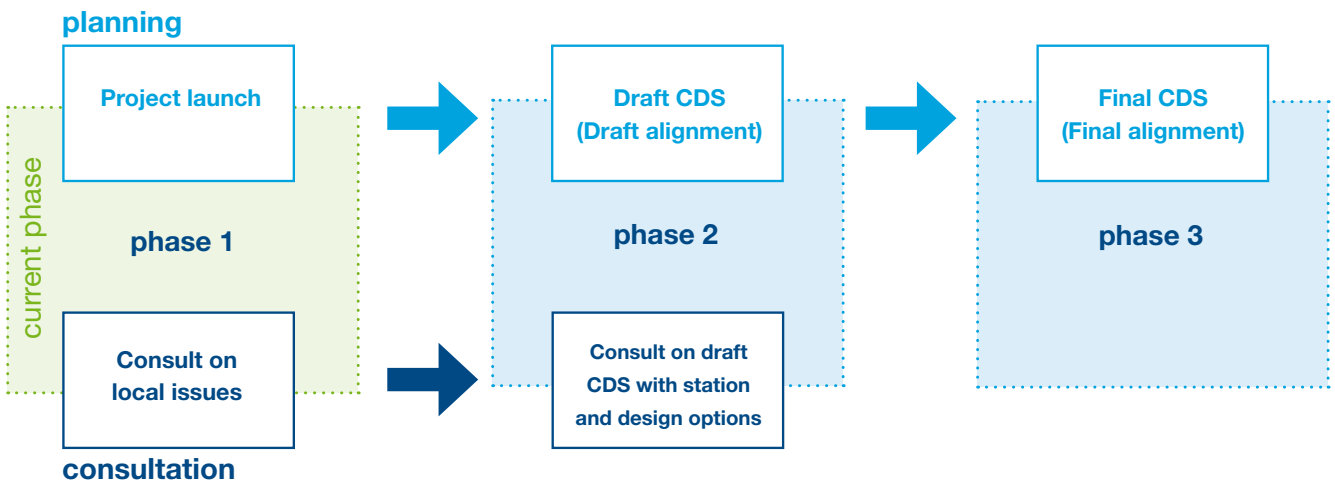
planning

current phase

Project launch

phase 1

Consult on local issues

consultation

Draft CDS (Draft alignment)

phase 2

Consult on draft CDS with station and design options

Final CDS (Final alignment)

phase 3